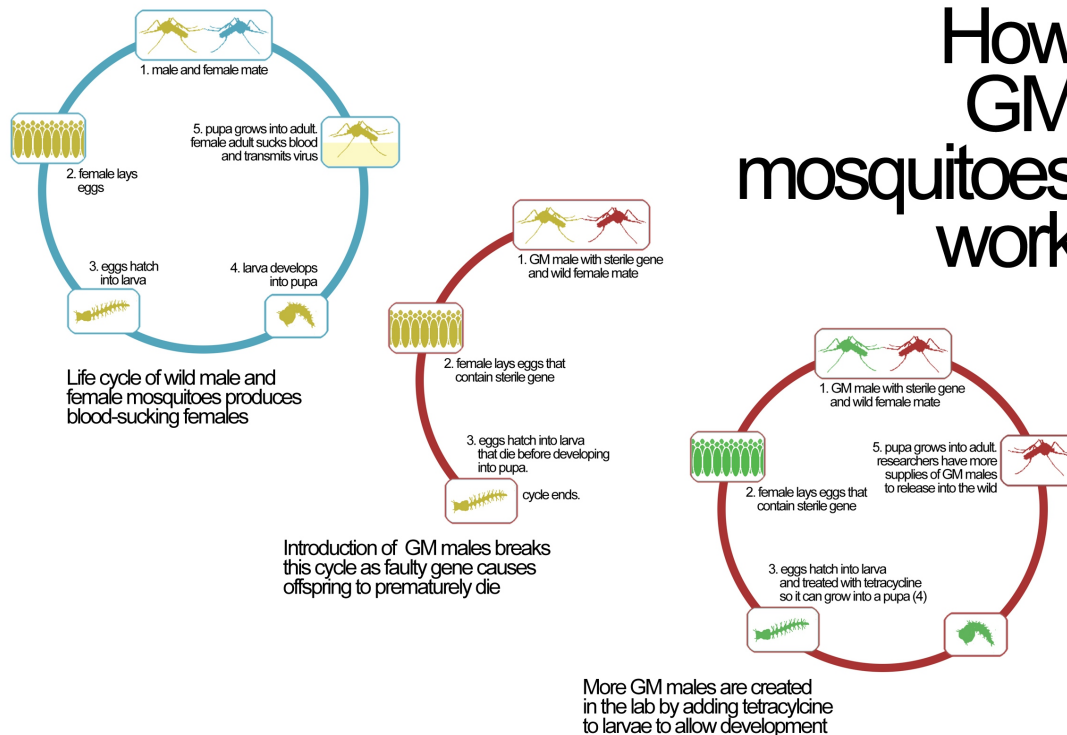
How GM mosquitoes work

1. male and female mate

5. pupa grows into adult. female adult sucks blood and transmits virus

2. female lays eggs

3. eggs hatch into larva

4. larva develops into pupa

Life cycle of wild male and female mosquitoes produces blood-sucking females

1. GM male with sterile gene and wild female mate

2. female lays eggs that contain sterile gene

3. eggs hatch into larva that die before developing into pupa.

cycle ends.

Introduction of GM males breaks this cycle as faulty gene causes offspring to prematurely die

1. GM male with sterile gene and wild female mate

5. pupa grows into adult. researchers have more supplies of GM males to release into the wild

2. female lays eggs that contain sterile gene

3. eggs hatch into larva and treated with tetracycline so it can grow into a pupa (4)

More GM males are created in the lab by adding tetracylcine to larvae to allow development